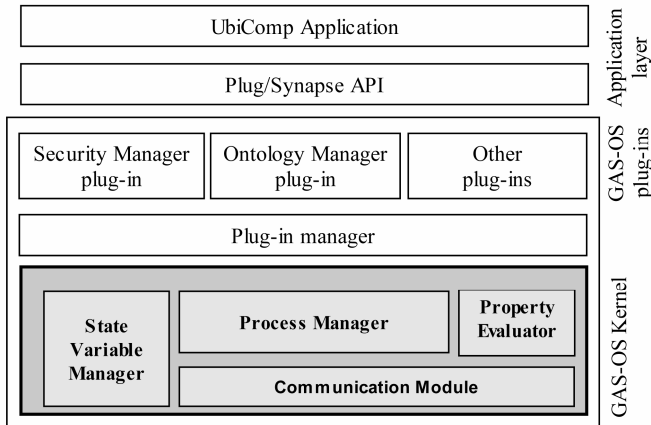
UbiComp Application

Plug/Synapse API

Application layer

Security Manager plug-in

Ontology Manager plug-in

Other plug-ins

GAS-OS plug-ins

Plug-in manager

State Variable Manager

Process Manager

Property Evaluator

Communication Module

GAS-OS Kernel